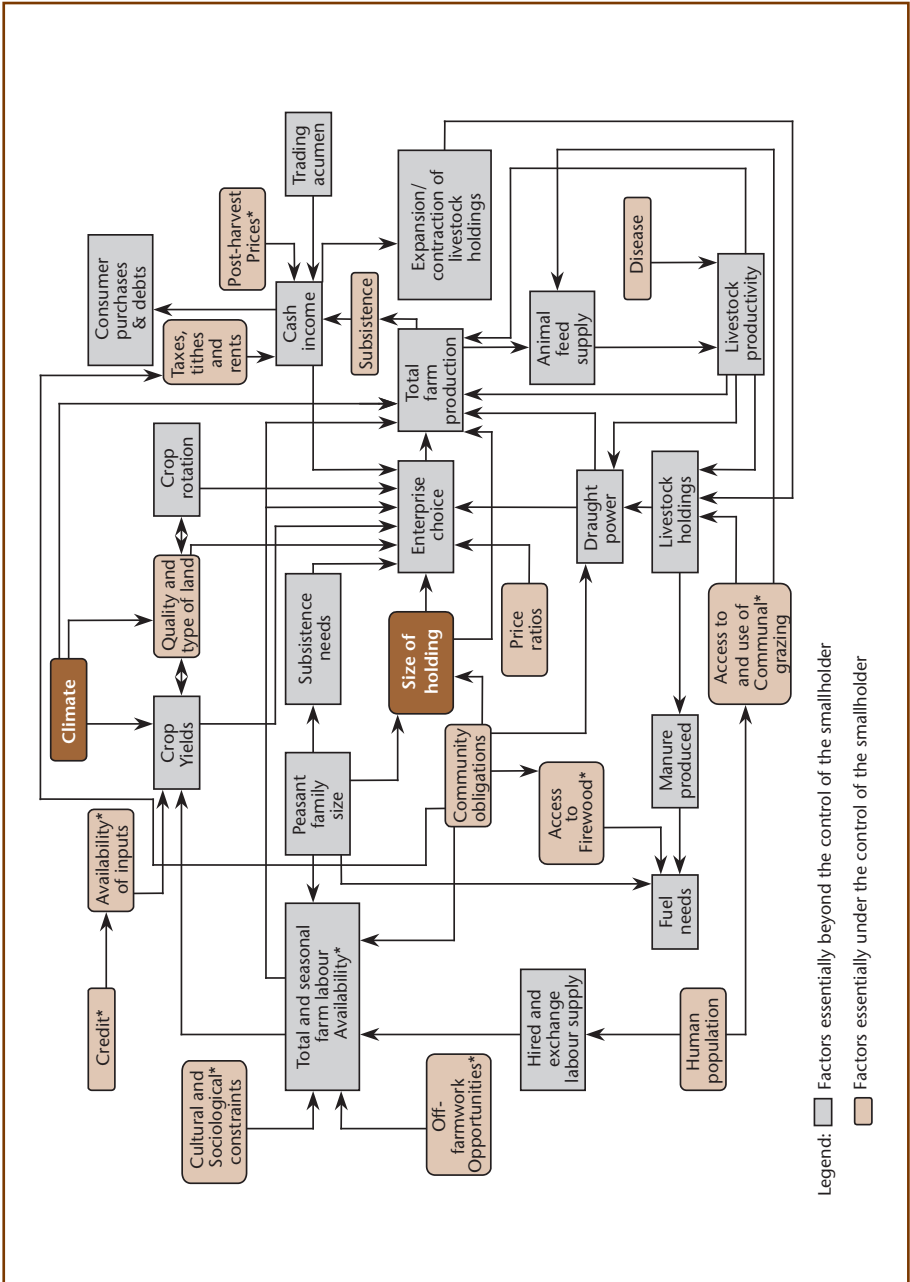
Trading acumen

Post-harvest Prices*

Expansion/ contraction of livestock holdings

Consumer purchases & debts

Cash income

Subsistence

Disease

Taxes, tithes and rents

Total farm production

Animal feed supply

Livestock productivity

Crop rotation

Enterprise choice

Draught power

Livestock holdings

Quality and type of land

Subsistence needs

Price ratios

Climate

Crop Yields

Size of holding

Access to and use of Communal* grazing

Availability* of inputs

Peasant family size

Community obligations

Access to Firewood*

Manure produced

Fuel needs

Credit*

Total and seasonal farm labour Availability*

Hired and exchange labour supply

Human population

Cultural and Sociological* constraints

Off-farmwork Opportunities*

Legend: Factors essentially beyond the control of the smallholder

Factors essentially under the control of the smallholder